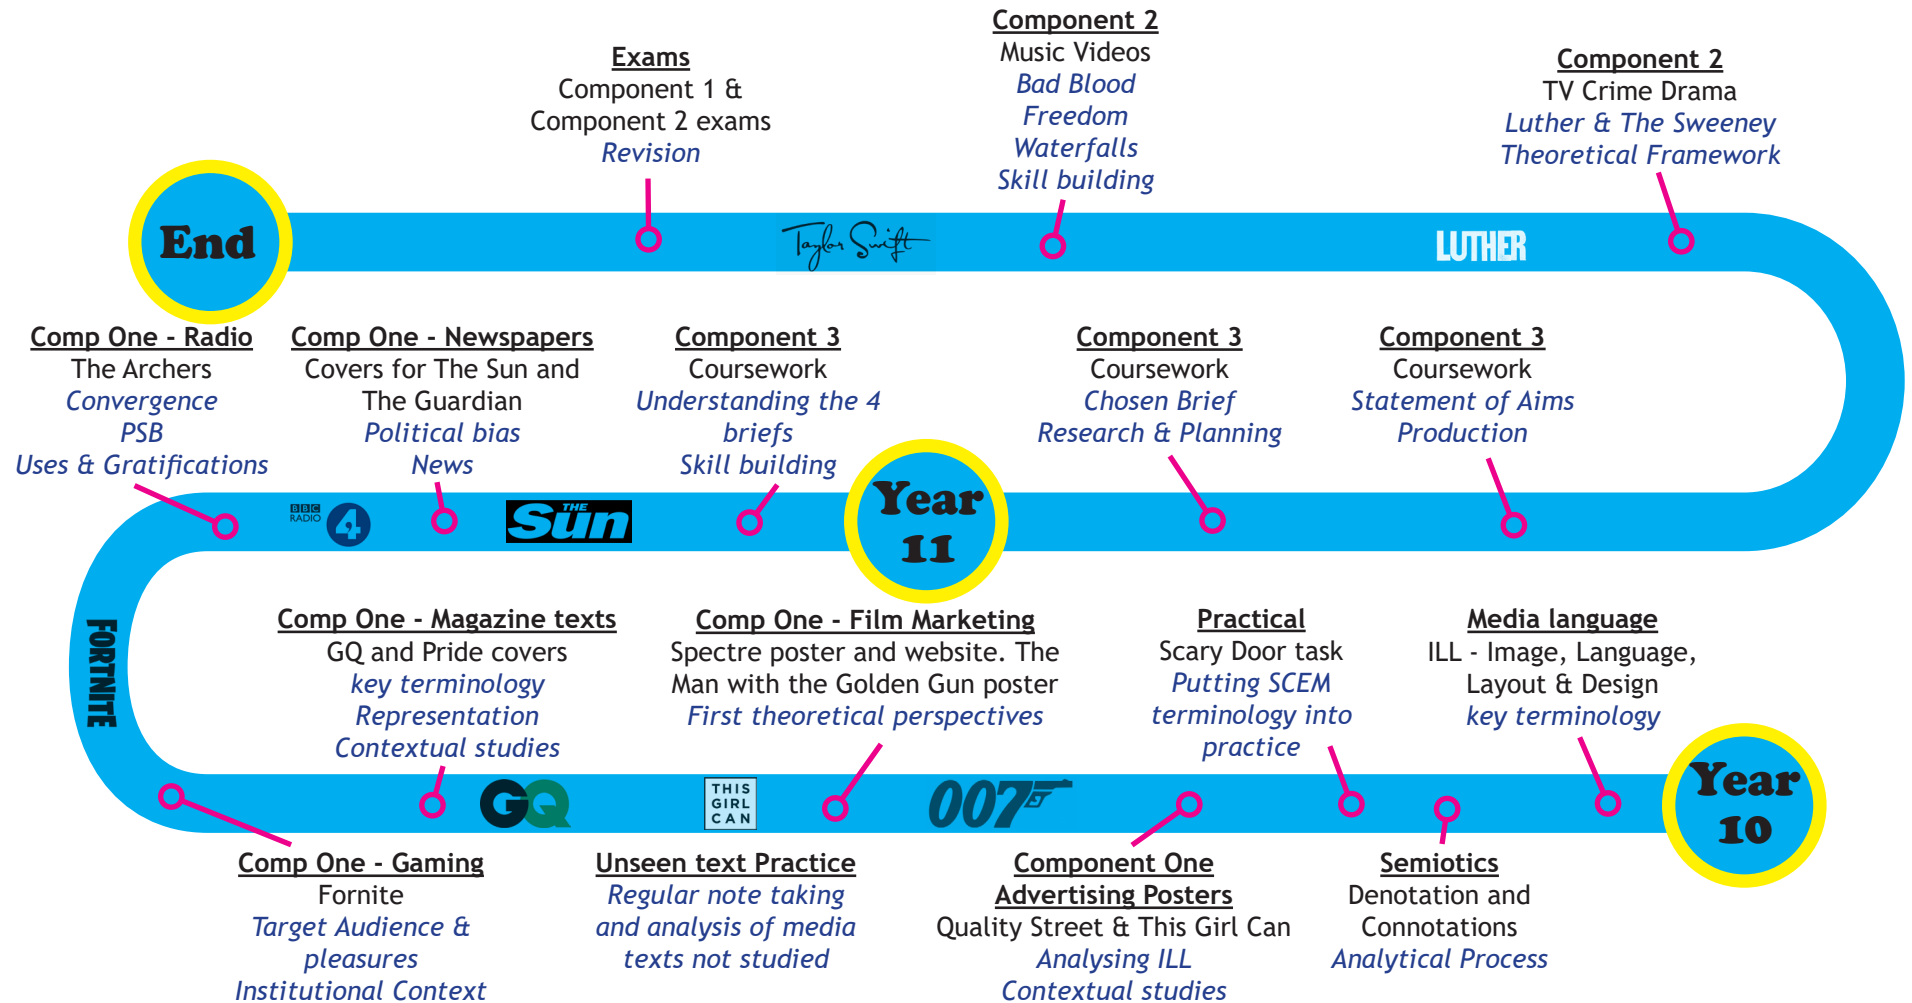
Exams
Component 1 &
Component 2 exams
Revision

Component 2
Music Videos
Bad Blood
Freedom
Waterfalls
Skill building

Component 2
TV Crime Drama
Luther & The Sweeney
Theoretical Framework

End

Taylor Swift

LUTHER

Comp One - Radio
The Archers
Convergence
PSB
Uses & Gratifications

Comp One - Newspapers
Covers for The Sun and The Guardian
Political bias
News

Component 3
Coursework
Understanding the 4 briefs
Skill building

Component 3
Coursework
Chosen Brief
Research & Planning

Component 3
Coursework
Statement of Aims
Production

BBC RADIO 4

THE Sun

Year 11

FORTNITE

Comp One - Magazine texts
GQ and Pride covers
key terminology
Representation
Contextual studies

Comp One - Film Marketing
Spectre poster and website. The Man with the Golden Gun poster
First theoretical perspectives

Practical
Scary Door task
Putting SCEM terminology into practice

Media language
ILL - Image, Language, Layout & Design
key terminology

GQ

THIS GIRL CAN

007

Year 10

Comp One - Gaming
Fornite
Target Audience & pleasures
Institutional Context

Unseen text Practice
Regular note taking and analysis of media texts not studied

Component One
Advertising Posters
Quality Street & This Girl Can
Analysing ILL
Contextual studies

Semiotics
Denotation and Connotations
Analytical Process